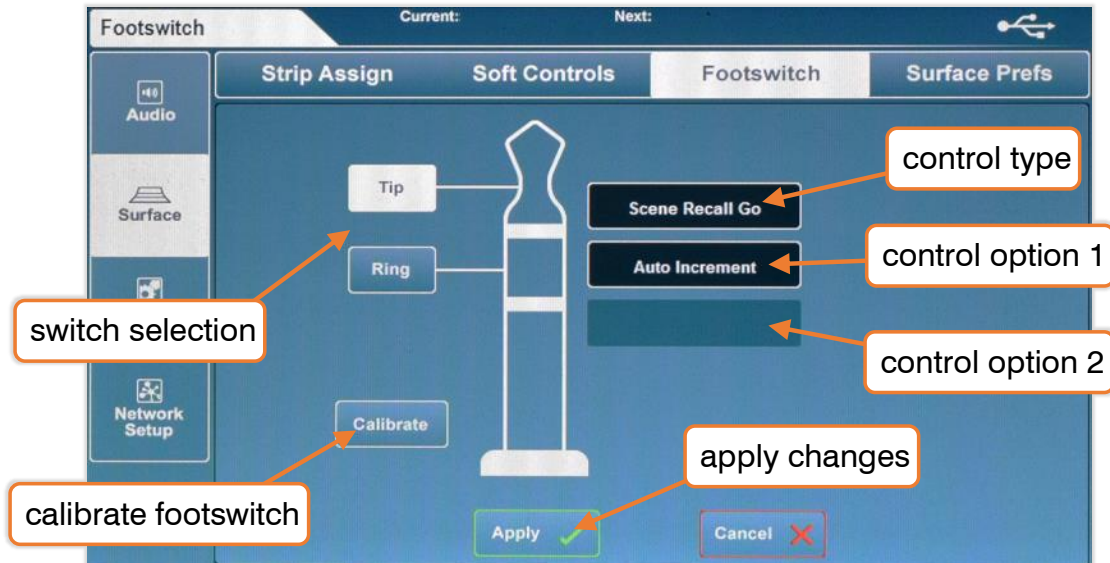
Footswitch
Current:
Next:

Audio
Surface
Network Setup

Strip Assign
Soft Controls
Footswitch
Surface Prefs

Tip
Ring
Calibrate

Scene Recall Go
Auto Increment

control type
control option 1
control option 2
switch selection
calibrate footswitch
apply changes

Apply
Cancel